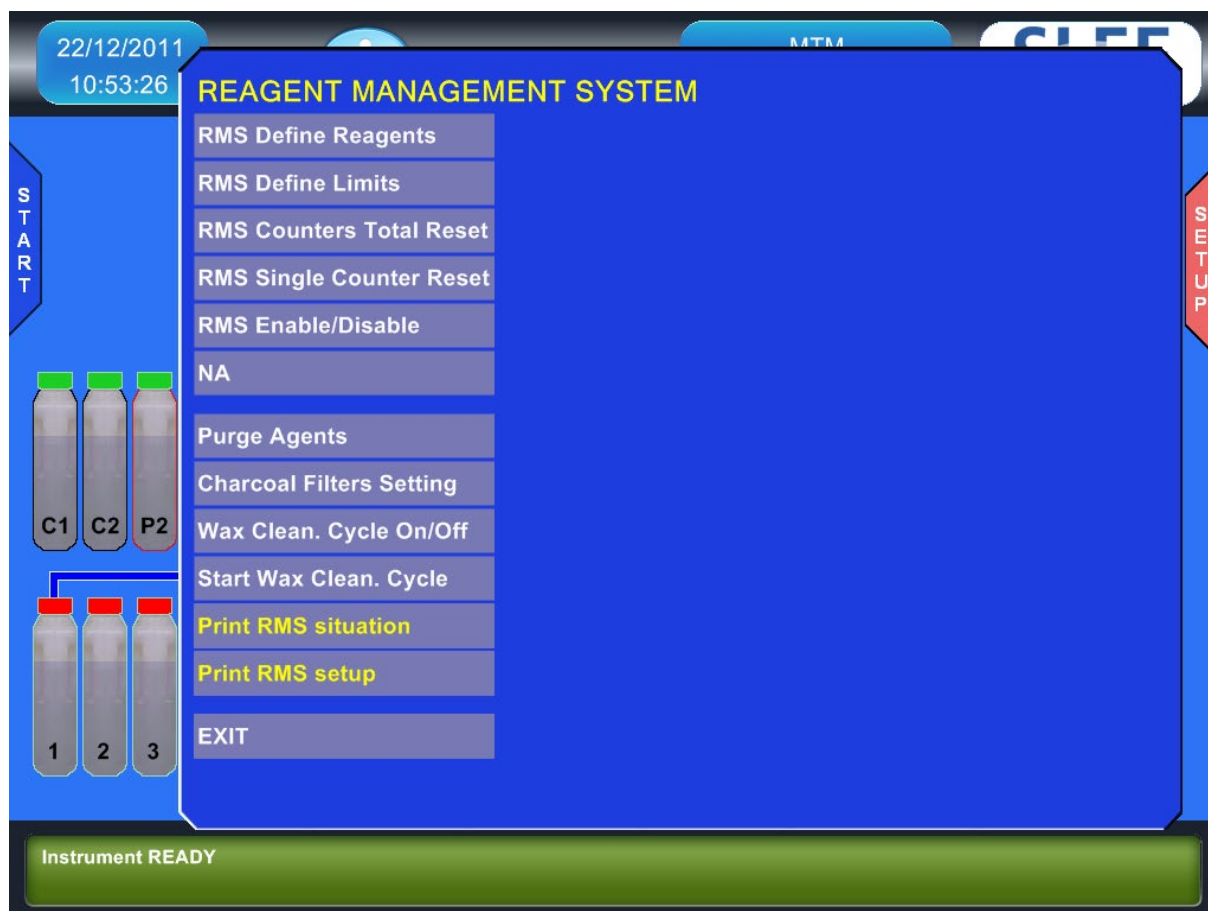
22/12/2011
10:53:26

MTM

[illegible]

REAGENT MANAGEMENT SYSTEM

RMS Define Reagents

RMS Define Limits

RMS Counters Total Reset

RMS Single Counter Reset

RMS Enable/Disable

NA

Purge Agents

Charcoal Filters Setting

Wax Clean. Cycle On/Off

Start Wax Clean. Cycle

Print RMS situation

Print RMS setup

EXIT

START

SETUP

C1 C2 P2

1 2 3

Instrument READY